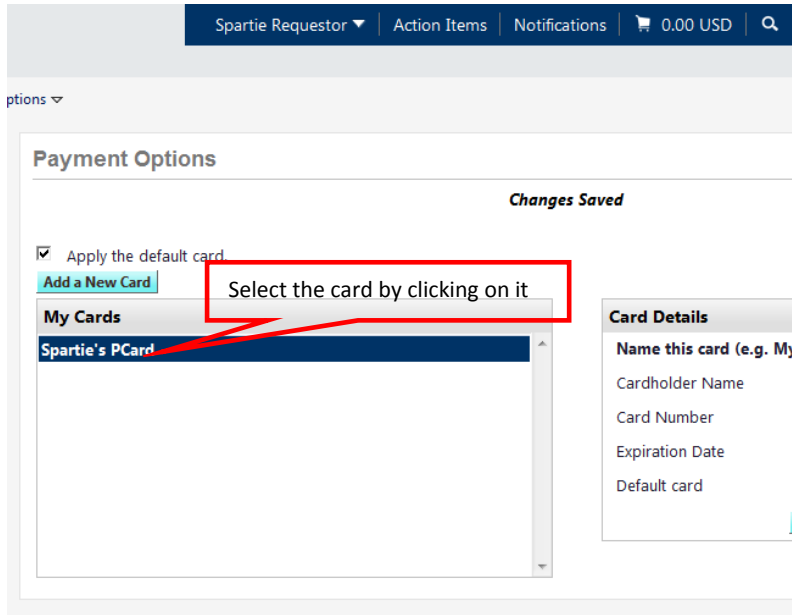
Spartie Requestor ▼ | Action Items | Notifications | 0.00 USD

ptions ▽

Payment Options

Changes Saved

Apply the default card.

Add a New Card

Select the card by clicking on it

My Cards

Spartie's PCard

Card Details

Name this card (e.g. My

Cardholder Name

Card Number

Expiration Date

Default card